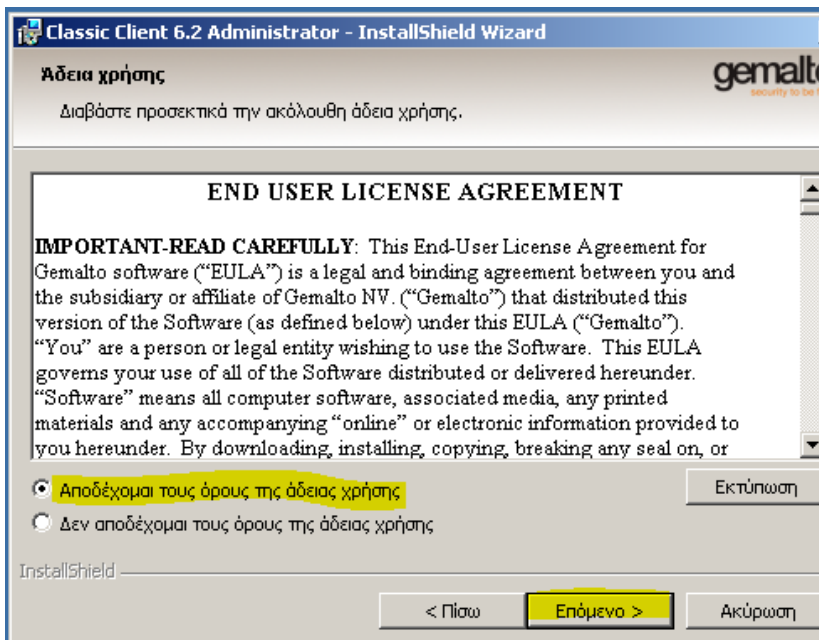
Classic Client 6.2 Administrator - InstallShield Wizard

Άδεια χρήσης

Διαβάστε προσεκτικά την ακόλουθη άδεια χρήσης.

gemalt

security to be f

END USER LICENSE AGREEMENT

IMPORTANT-READ CAREFULLY: This End-User License Agreement for Gemalto software ("EULA") is a legal and binding agreement between you and the subsidiary or affiliate of Gemalto NV. ("Gemalto") that distributed this version of the Software (as defined below) under this EULA ("Gemalto"). "You" are a person or legal entity wishing to use the Software. This EULA governs your use of all of the Software distributed or delivered hereunder. "Software" means all computer software, associated media, any printed materials and any accompanying "online" or electronic information provided to you hereunder. By downloading, installing, copying, breaking any seal on, or

Αποδέχομαι τους όρους της άδειας χρήσης

Δεν αποδέχομαι τους όρους της άδειας χρήσης

Εκτύπωση

InstallShield

< Πίσω

Επόμενο >

Ακύρωση